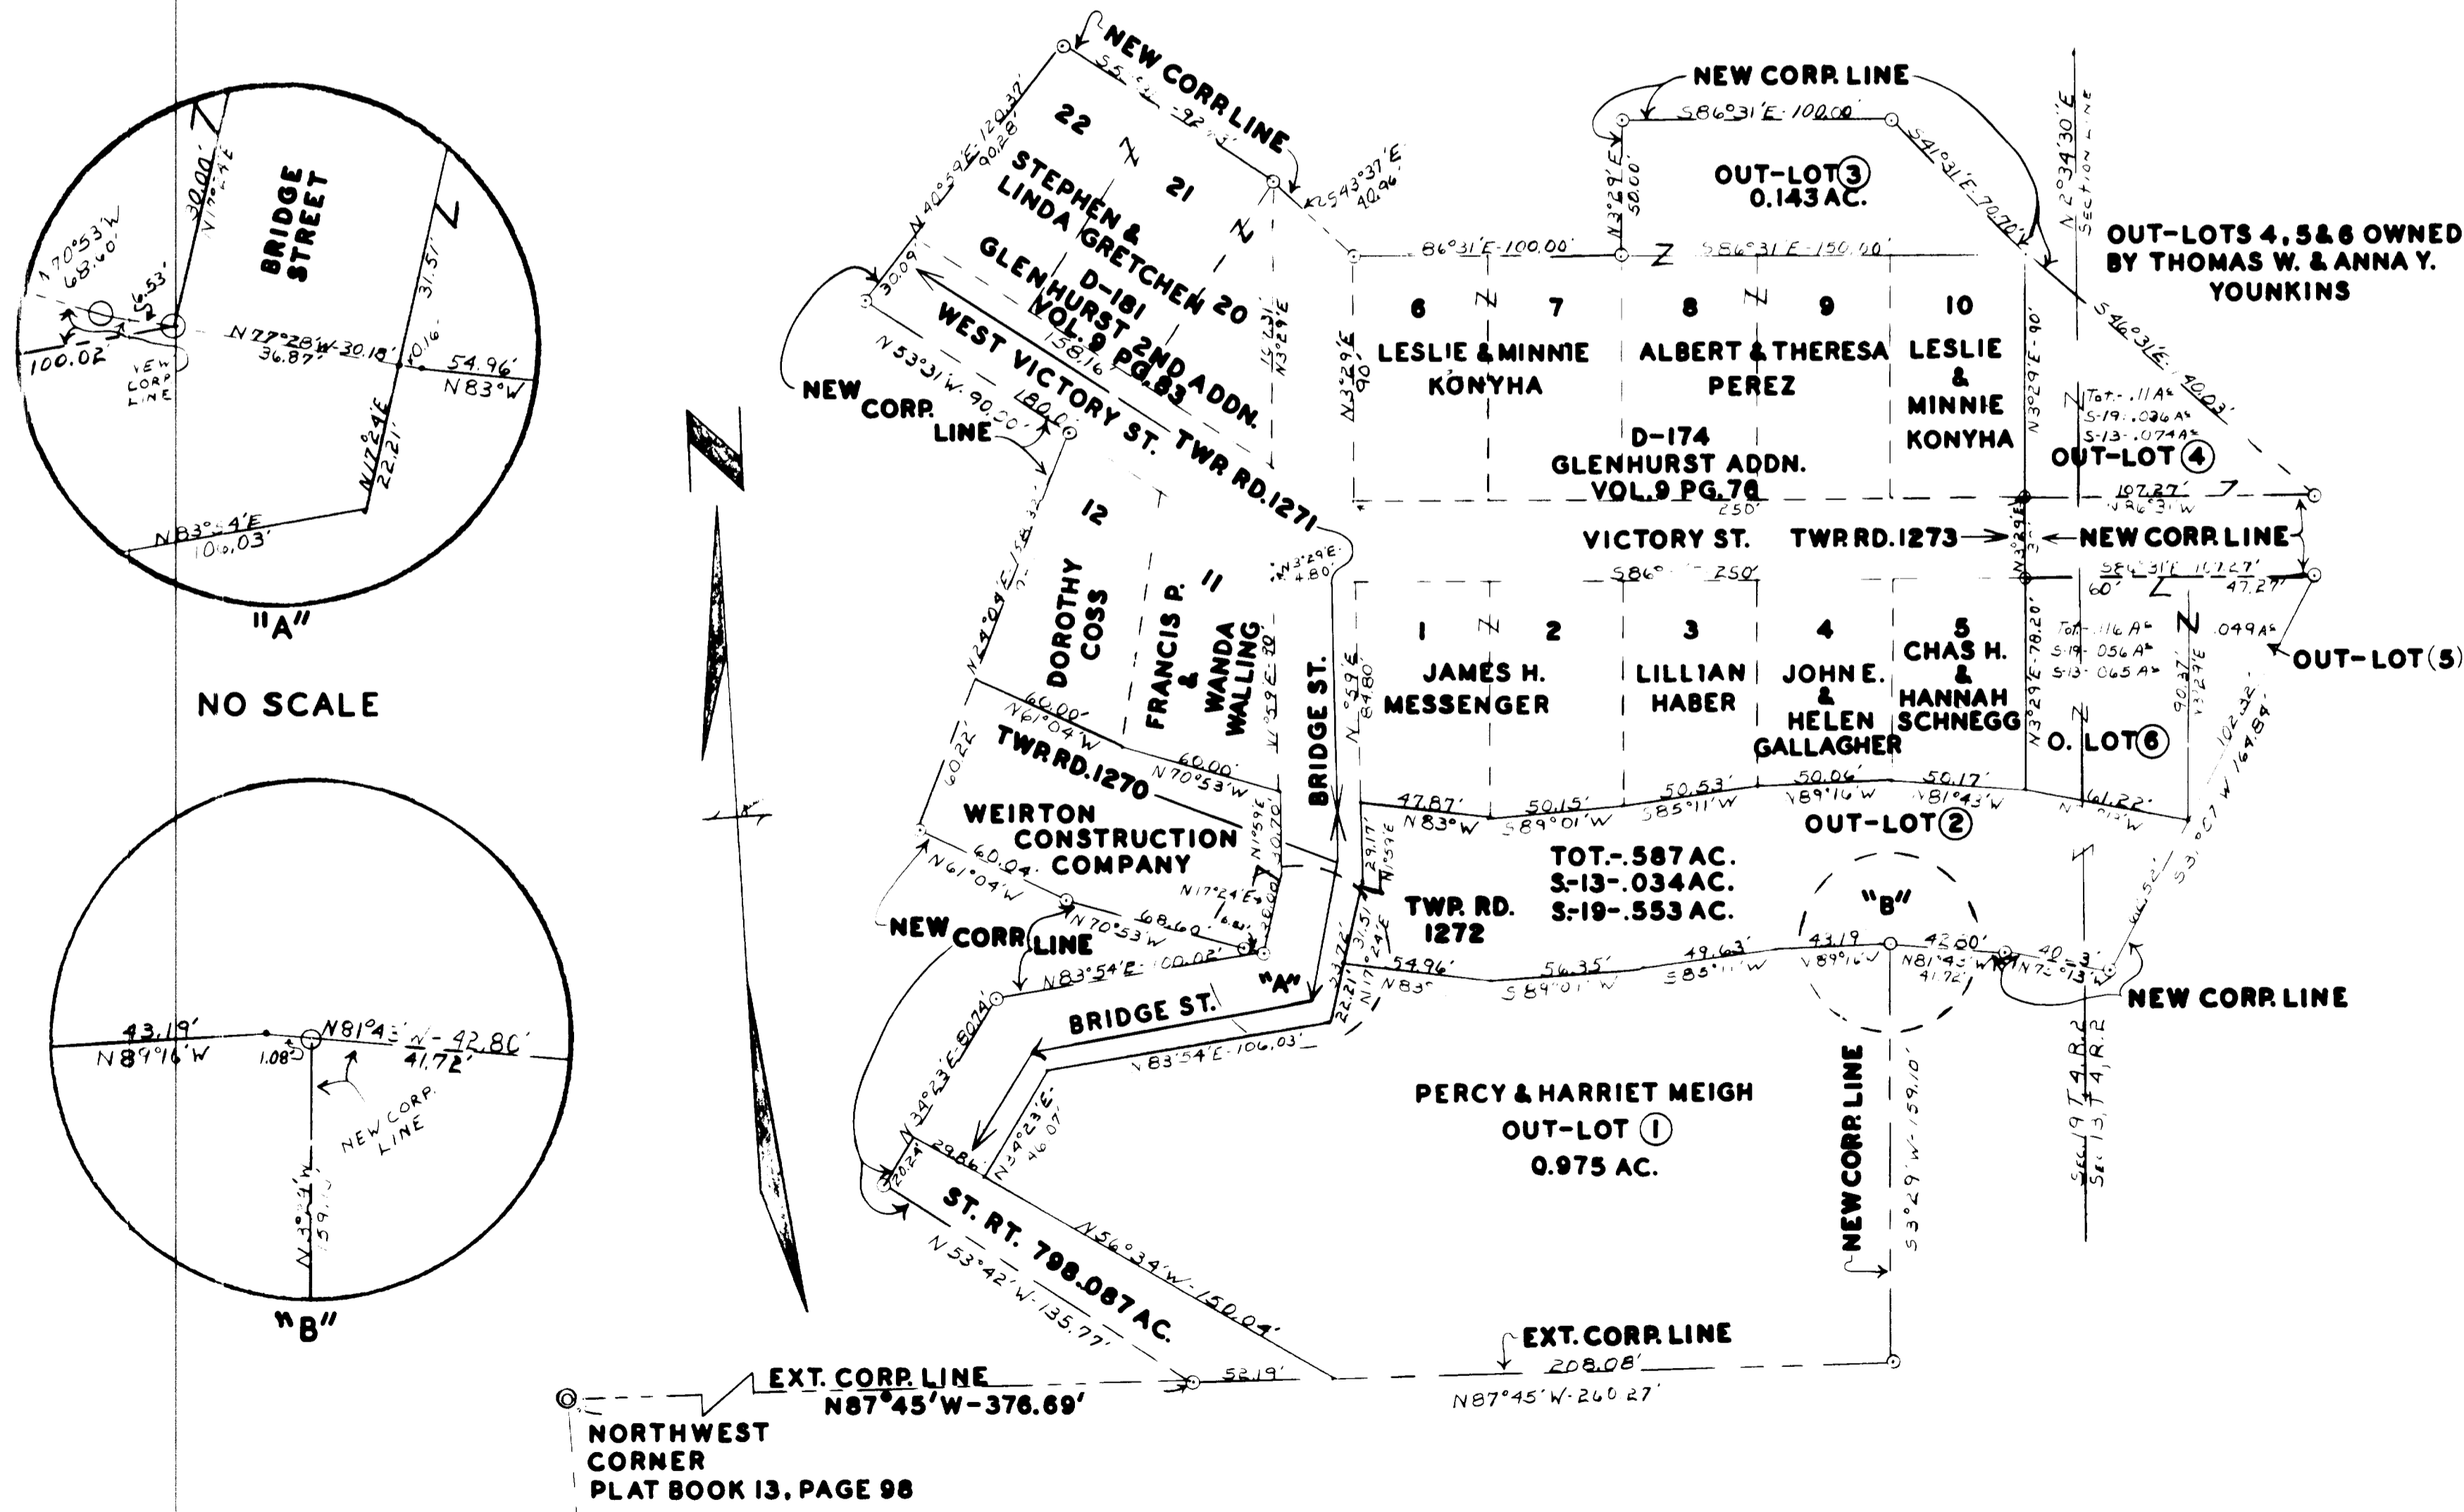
BRIDGE STREET
N70°53'W 68.60'
30.00' N17°24'E
31.51'
6.53'
100.02'
NEW CORP. LINE
N77°28'W-30.18'
36.87'
0.16'
54.96'
N83°W
N17°24'E 22.21'
N83°54'E 100.03'
"A"
NO SCALE

43.19'
N89°16'W
1.08'
N81°43'W-42.80'
41.72'
NEW CORP. LINE
N3°29'W 159.10'
"B"

NEW CORR LINE
22
21
STEPHEN & LINDA GRETCHEN 20
D-181
GLENHURST 2ND ADDN.
VOL.9 PG.83
N40°59'E-120.37'
90.28'
30.09'
N53°31'W-90.20'
80.00'
158.16
NEW CORP. LINE
WEST VICTORY ST. TWR RD.1271
S25°37'E 40.96'
N3°29'E
NEW CORP. LINE
S86°31'E-100.00'
N3°29'E 50.00'
OUT-LOT③ 0.143 AC.
S41°31'E-70.70'
N2°34'30"E SECTION LINE
OUT-LOTS 4, 5 & 6 OWNED BY THOMAS W. & ANNA Y. YOUNKINS
86°31'E-100.00'
S86°31'E-150.00'
6
7
8
9
10
LESLIE & MINNIE KONYHA
ALBERT & THERESA PEREZ
LESLIE & MINNIE KONYHA
N3°29'E 90'
N3°29'E-90'
S46°31'E 40.03'
Tot.-.11 Ac
S-19-.036 Ac
S-13-.074 Ac
OUT-LOT④
D-174
GLENHURST ADDN.
VOL.9 PG.76
250'
107.27'
VICTORY ST.
TWR RD.1273
NEW CORP. LINE
S86° 250'
S86°31'E 107.27'
60'
47.27'
12
DOROTHY COSS
FRANCIS P. & WANDA WALLING
11
N24°04'E
N3°29'E 4.80'
1
2
3
4
5
JAMES H. MESSENGER
LILLIAN HABER
JOHN E. & HELEN GALLAGHER
CHAS H. & HANNAH SCHNEGG
Tot.-.116 Ac
S-19-.056 Ac
S-13-.065 Ac
.049 Ac
OUT-LOT(5)
N3°29'E-78.20'
90.37'
O. LOT⑥
102.32'
S3°07'W 164.89'
60.00'
N61°04'W
60.00'
N70°53'W
60.22'
TWR RD.1270
BRIDGE ST.
N1°59'E 84.80'
47.87'
N83°W
50.15'
S89°01'W
50.53'
S85°11'W
50.06'
N89°16'W
50.17'
N81°43'W
61.22'
OUT-LOT②
WEIRTON CONSTRUCTION COMPANY
N1°59'E 40.70'
60.04'
N61°04'W
N17°24'E
29.17'
31.51'
TOT.-.587 AC.
S.-13-.034 AC.
S.-19-.553 AC.
TWP. RD. 1272
"B"
NEW CORR LINE
N70°53'W
68.60'
N83°54'E-100.02'
"A"
22.21'
54.96'
N83°
56.35'
S89°01'W
49.63'
S85°11'W
43.19
N89°16'W
42.80'
N81°43'W
41.72'
40.3'
N72°13'W
NEW CORP. LINE
BRIDGE ST.
N83°54'E-106.03'
N34°23'E-80.74'
29.86
20.24'
N34°23'E 46.07'
PERCY & HARRIET MEIGH
OUT-LOT ①
0.975 AC.
NEW CORR LINE
S3°29'W-159.10'
SEC.19 T4 R2
SEC.13 T4 R2
ST. RT. 798.087 AC.
N56°34'W-150.04'
N53°42'W-135.77'
EXT. CORP. LINE
208.08'
N87°45'W-260.27'
52.19'
EXT. CORP. LINE
N87°45'W-376.69'
NORTHWEST CORNER
PLAT BOOK 13, PAGE 98